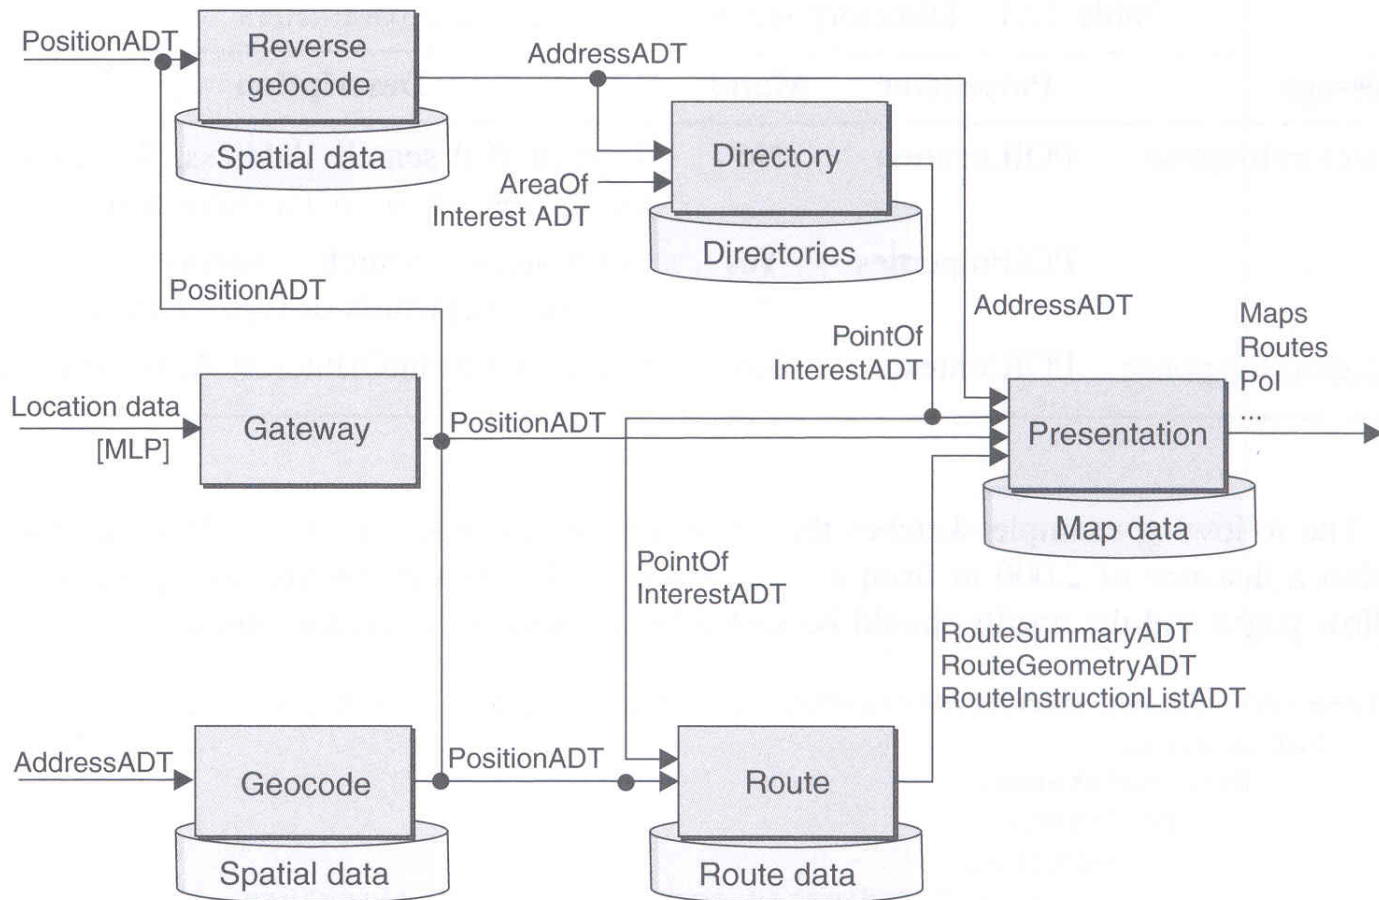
PositionADT

Reverse geocode

Spatial data

AddressADT

Directory

AreaOf Interest ADT

Directories

PositionADT

AddressADT

PointOf InterestADT

Maps
Routes
PoI
...

Location data [MLP]

Gateway

PositionADT

Presentation

Map data

PointOf InterestADT

RouteSummaryADT
RouteGeometryADT
RouteInstructionListADT

AddressADT

Geocode

Spatial data

PositionADT

Route

Route data